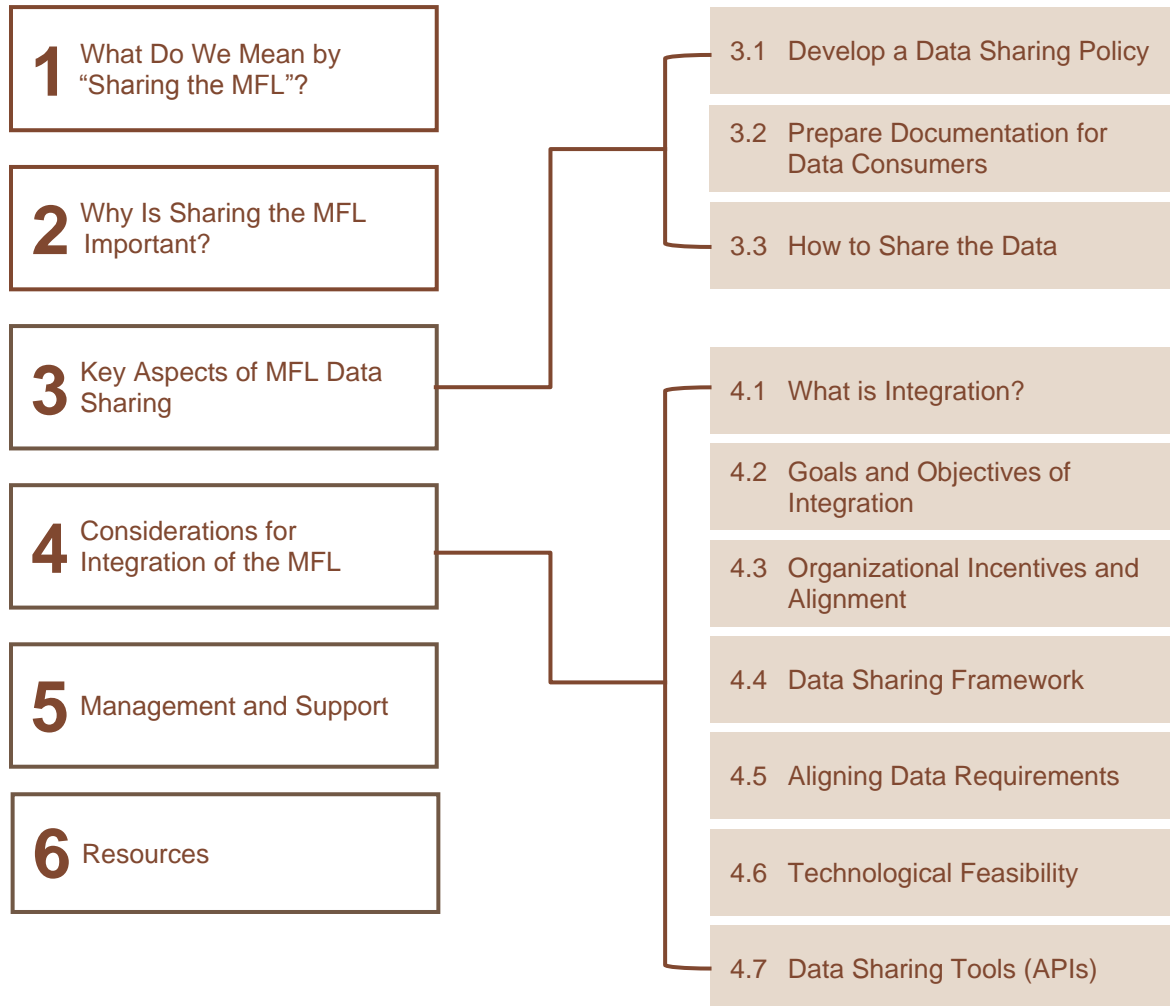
1 What Do We Mean by "Sharing the MFL"?

2 Why Is Sharing the MFL Important?

3 Key Aspects of MFL Data Sharing

4 Considerations for Integration of the MFL

5 Management and Support

6 Resources

3.1 Develop a Data Sharing Policy

3.2 Prepare Documentation for Data Consumers

3.3 How to Share the Data

4.1 What is Integration?

4.2 Goals and Objectives of Integration

4.3 Organizational Incentives and Alignment

4.4 Data Sharing Framework

4.5 Aligning Data Requirements

4.6 Technological Feasibility

4.7 Data Sharing Tools (APIs)